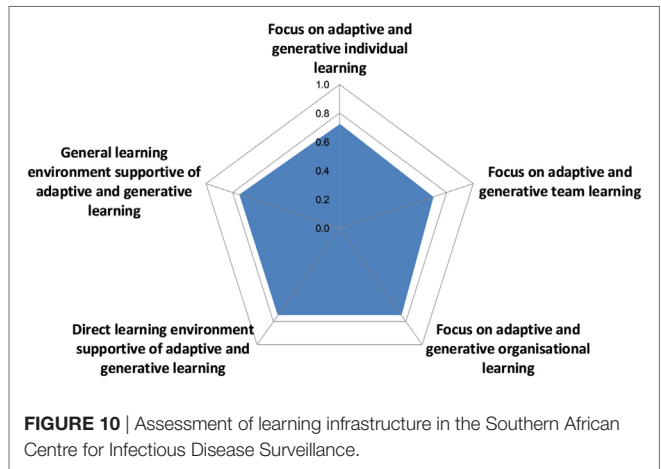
Focus on adaptive and generative individual learning

1.0
0.8
0.6
0.4
0.2
0.0

Focus on adaptive and generative team learning

Focus on adaptive and generative organisational learning

Direct learning environment supportive of adaptive and generative learning

General learning environment supportive of adaptive and generative learning

**FIGURE 10** | Assessment of learning infrastructure in the Southern African Centre for Infectious Disease Surveillance.